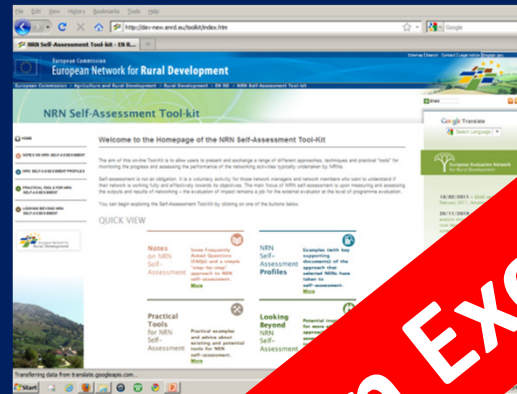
File Edit View History Bookmarks Tools Help

http://dev-new.enrd.eu/toolkit/index.htm

Google

NRN Self-Assessment Tool-kit - EN R...

European Commission

European Network for Rural Development

Sitemap | Search | Contact | Legal notice | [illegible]

European Commission > Agriculture and Rural Development > Rural Development > EN RD > NRN Self-Assessment Tool-kit

NRN Self-Assessment Tool-kit

Google Translate

Select Language

European Evaluation Network for Rural Development

HOME

NOTES ON NRN SELF-ASSESSMENT

NRN SELF-ASSESSMENT PROFILES

PRACTICAL TOOLS FOR NRN SELF-ASSESSMENT

LOOKING BEYOND NRN SELF-ASSESSMENT

European Network for Rural Development

Welcome to the Homepage of the NRN Self-Assessment Tool-Kit

The aim of this on-line Tool-Kit is to allow users to present and exchange a range of different approaches, techniques and practical "tools" for monitoring the progress and assessing the performance of the networking activities typically undertaken by NRNs.

Self-assessment is not an obligation. It is a voluntary activity for those network managers and network members who want to understand if their network is working fully and effectively towards its objectives. The main focus of NRN self-assessment is upon measuring and assessing the outputs and results of networking – the evaluation of impact remains a job for the external evaluator at the level of programme evaluation.

You can begin exploring the Self-Assessment Tool-kit by clicking on one of the buttons below.

QUICK VIEW

Notes on NRN Self-Assessment

Some Frequently Asked Questions (FAQs) and a simple "step-by-step" approach to NRN self-assessment.
More

NRN Self-Assessment Profiles

Examples (still being supported) documentation of the approach that selected NRNs have taken to self-assessment.
More

Practical Tools for NRN Self-Assessment

Practical examples and advice about existing and potential tools for NRN self-assessment.
More

Looking Beyond NRN Self-Assessment

Potential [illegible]

18/02/2011

20/11/2010

Transferring data from translate.googleapis.com...

Start

Exe